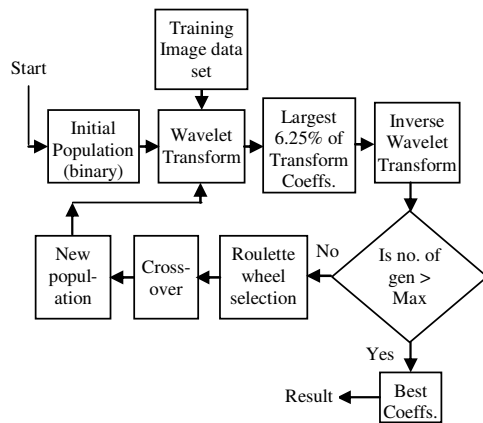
Training Image data set

Start

Initial Population (binary)

Wavelet Transform

Largest 6.25% of Transform Coeffs.

Inverse Wavelet Transform

Is no. of gen > Max

No

Roulette wheel selection

Cross-over

New population

Yes

Best Coeffs.

Result